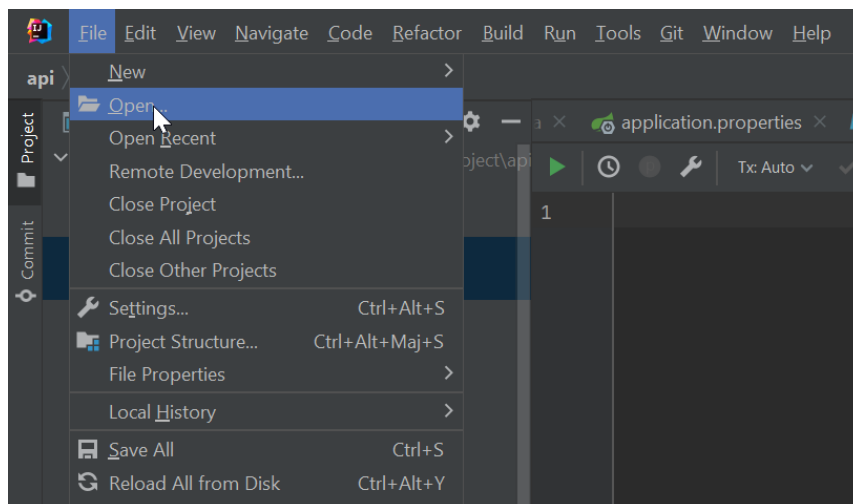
File Edit View Navigate Code Refactor Build Run Tools Git Window Help

api

Project

Commit

New

Open...

Open Recent

Remote Development...

Close Project

Close All Projects

Close Other Projects

Settings... Ctrl+Alt+S

Project Structure... Ctrl+Alt+Maj+S

File Properties

Local History

Save All Ctrl+S

Reload All from Disk Ctrl+Alt+Y

oject\api

a

application.properties

Tx: Auto

1